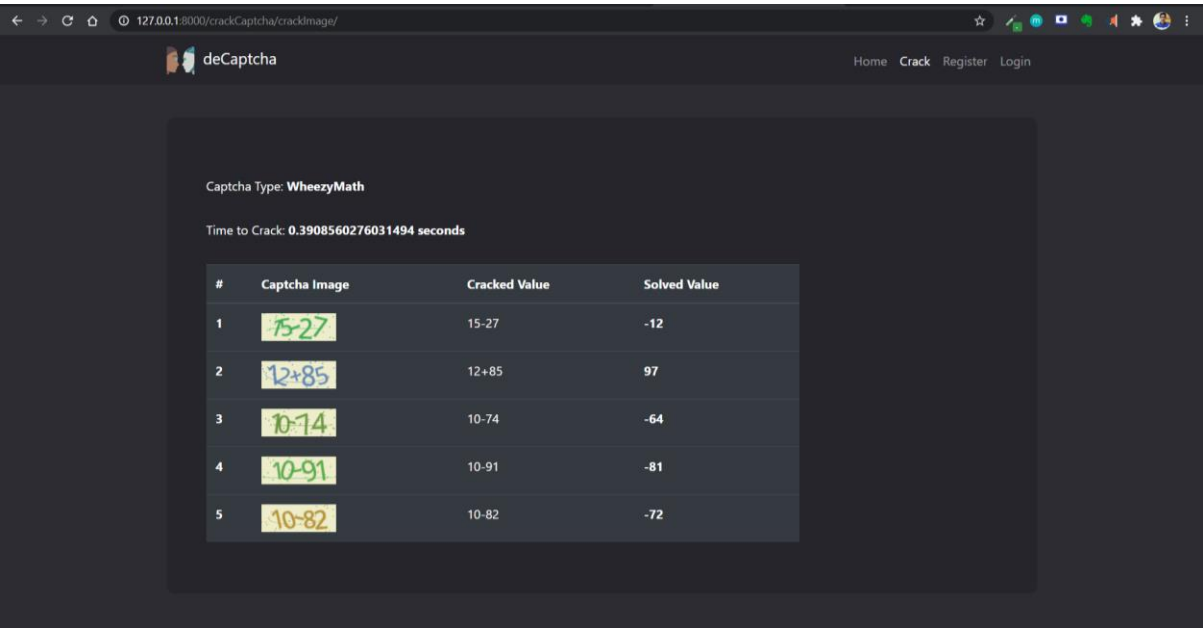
127.0.0.1:8000/crackCaptcha/crackImage/

deCaptcha

Home Crack Register Login

Captcha Type: **WheezyMath**

Time to Crack: **0.3908560276031494 seconds**

| # | Captcha Image | Cracked Value | Solved Value |
|---|---|---|---|
| 1 | 15-27 | 15-27 | -12 |
| 2 | 12+85 | 12+85 | 97 |
| 3 | 10-14 | 10-74 | -64 |
| 4 | 10-91 | 10-91 | -81 |
| 5 | 10-82 | 10-82 | -72 |